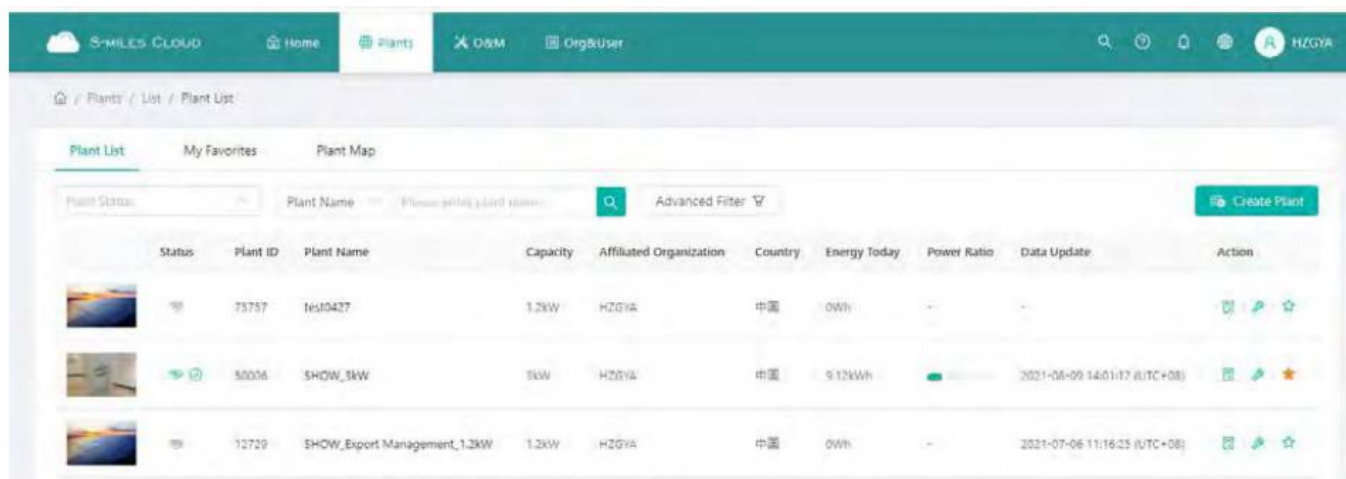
S-MILES CLOUD Home Plants O&M Org&User HZGYA

/ Plants / List / Plant List

Plant List My Favorites Plant Map

Plant Status Plant Name Please enter plant name Advanced Filter Create Plant

| | Status | Plant ID | Plant Name | Capacity | Affiliated Organization | Country | Energy Today | Power Ratio | Data Update | Action |
|---|---|---|---|---|---|---|---|---|---|---|
| | | 73757 | test0427 | 1.2kW | HZGYA | 中国 | 0Wh | - | - | |
| | | 50006 | SHOW_5kW | 5kW | HZGYA | 中国 | 9.12kWh | | 2021-08-09 14:01:17 (UTC+08) | |
| | | 12729 | SHOW_Export Management_1.2kW | 1.2kW | HZGYA | 中国 | 0Wh | - | 2021-07-06 11:16:25 (UTC+08) | |